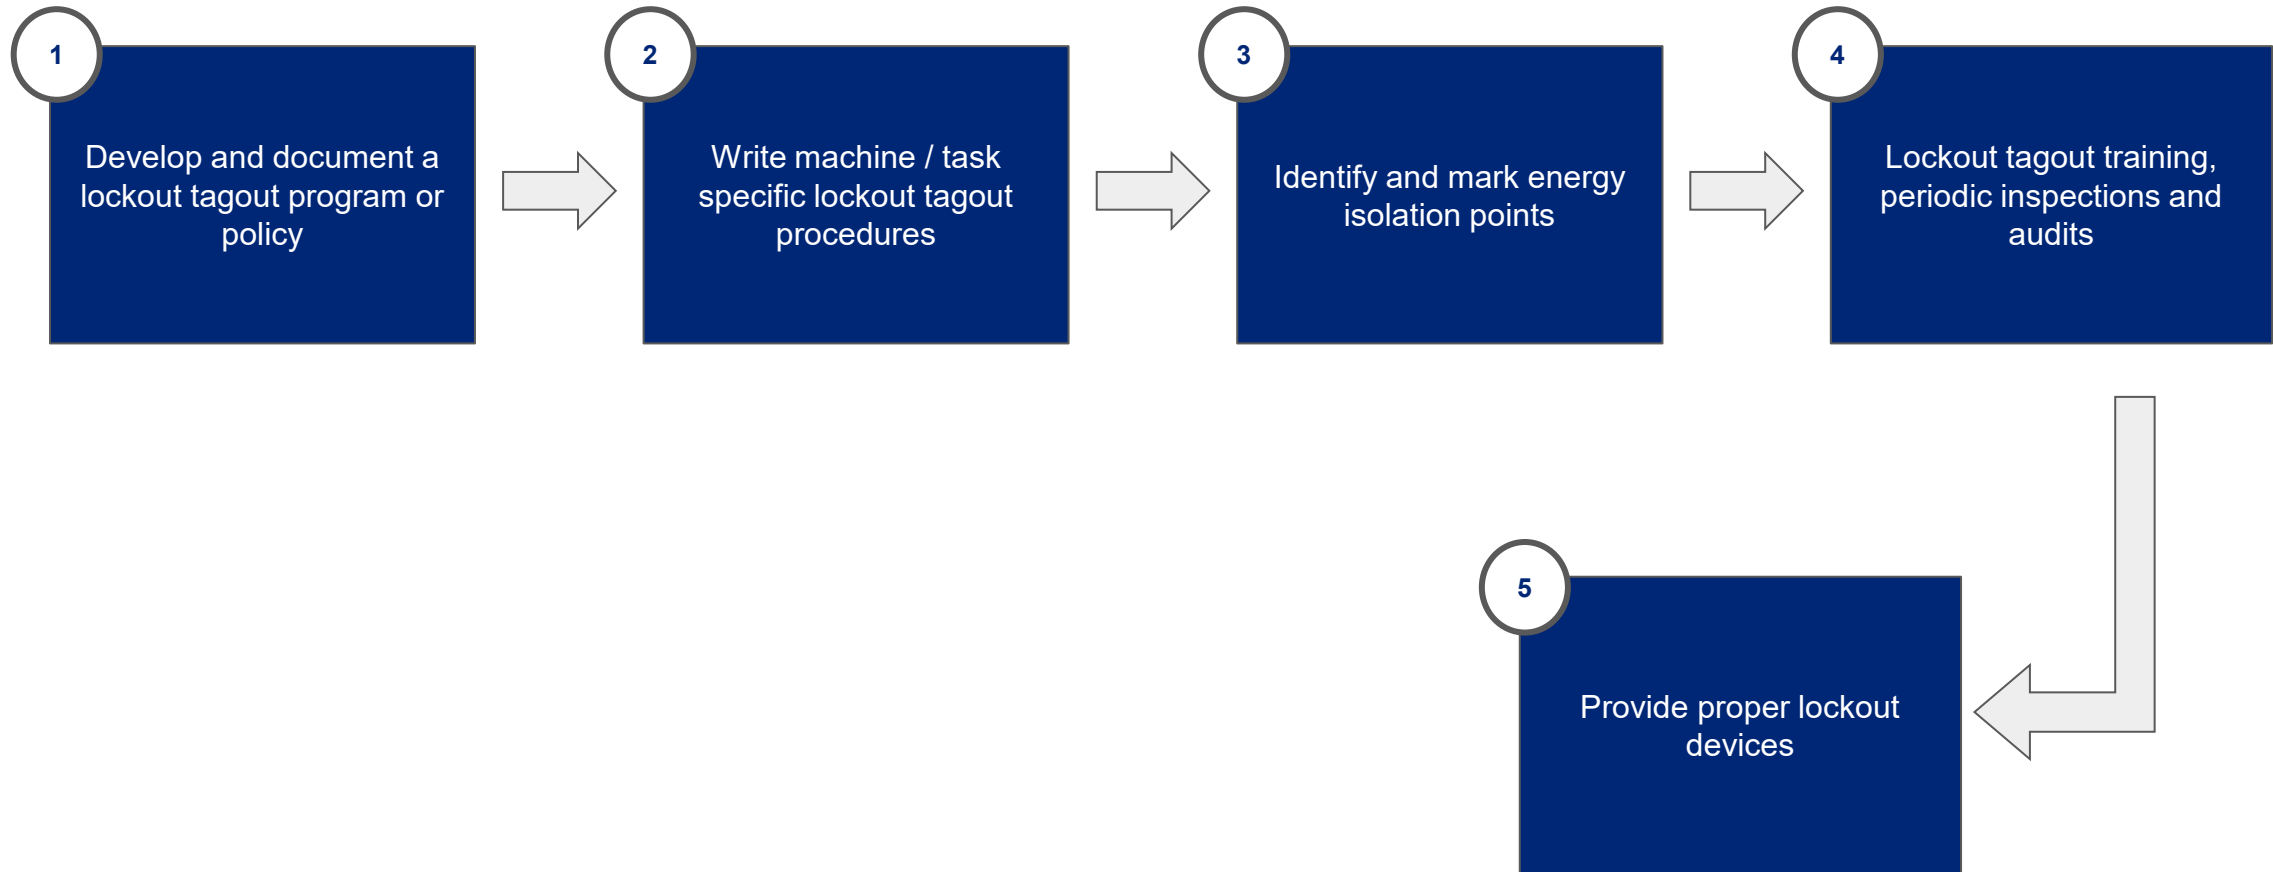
1

Develop and document a lockout tagout program or policy

2

Write machine / task specific lockout tagout procedures

3

Identify and mark energy isolation points

4

Lockout tagout training, periodic inspections and audits

5

Provide proper lockout devices